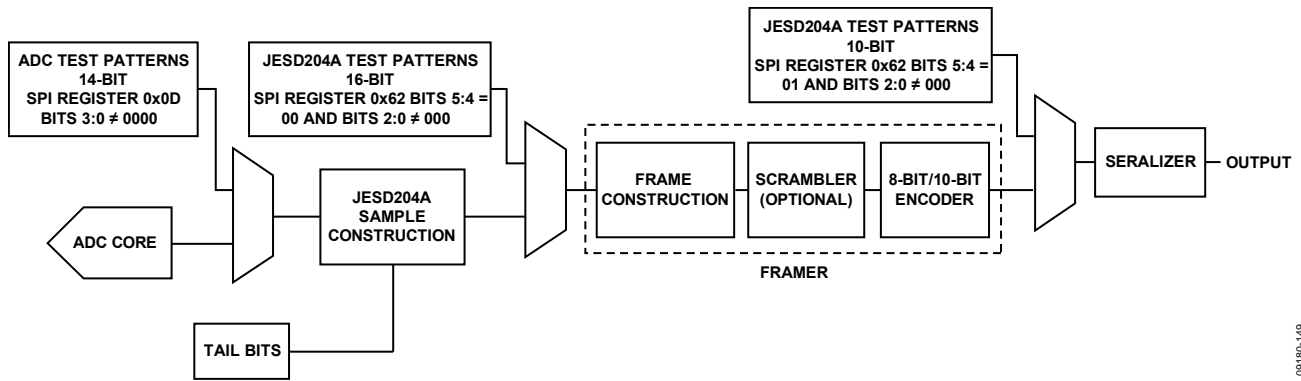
ADC TEST PATTERNS
14-BIT
SPI REGISTER 0x0D
BITS 3:0 ≠ 0000

JESD204A TEST PATTERNS
16-BIT
SPI REGISTER 0x62 BITS 5:4 =
00 AND BITS 2:0 ≠ 000

JESD204A TEST PATTERNS
10-BIT
SPI REGISTER 0x62 BITS 5:4 =
01 AND BITS 2:0 ≠ 000

ADC CORE

JESD204A
SAMPLE
CONSTRUCTION

TAIL BITS

FRAME
CONSTRUCTION

SCRAMBLER
(OPTIONAL)

8-BIT/10-BIT
ENCODER

FRAMER

SERALIZER

OUTPUT

09180-149